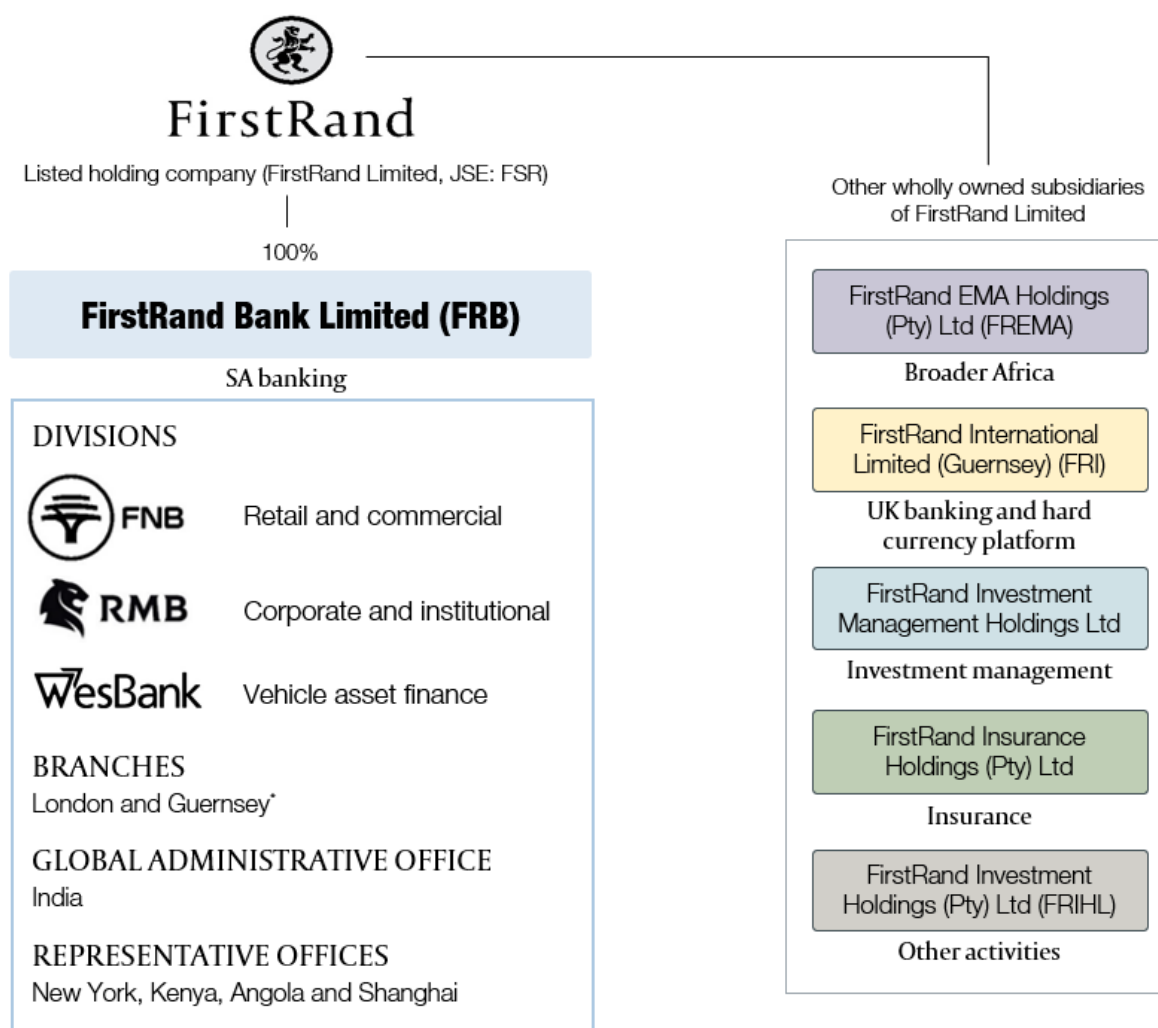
FirstRand

Listed holding company (FirstRand Limited, JSE: FSR)

100%

FirstRand Bank Limited (FRB)

SA banking

DIVISIONS

FNB Retail and commercial

RMB Corporate and institutional

WesBank Vehicle asset finance

BRANCHES
London and Guernsey*

GLOBAL ADMINISTRATIVE OFFICE
India

REPRESENTATIVE OFFICES
New York, Kenya, Angola and Shanghai

Other wholly owned subsidiaries of FirstRand Limited

FirstRand EMA Holdings (Pty) Ltd (FREMA)

Broader Africa

FirstRand International Limited (Guernsey) (FRI)

UK banking and hard currency platform

FirstRand Investment Management Holdings Ltd

Investment management

FirstRand Insurance Holdings (Pty) Ltd

Insurance

FirstRand Investment Holdings (Pty) Ltd (FRIHL)

Other activities